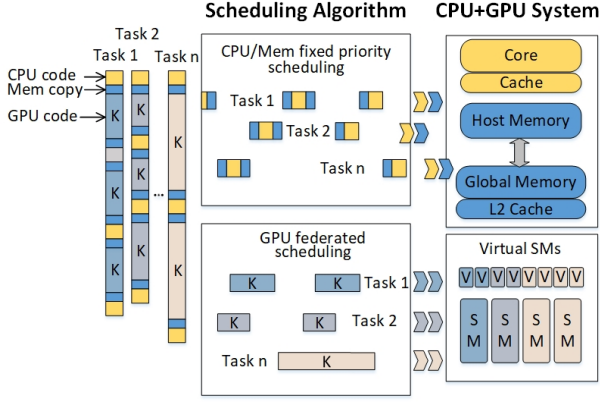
Task 2
Task 1
Task n
Scheduling Algorithm
CPU+GPU System
CPU code
Mem copy
GPU code
K
K
K
K
K
K
K
K
...
CPU/Mem fixed priority scheduling
Task 1
Task 2
Task n
Core
Cache
Host Memory
Global Memory
L2 Cache
GPU federated scheduling
K
K
Task 1
K
K
Task 2
Task n
K
Virtual SMs
V V V V V V V V
S M
S M
S M
S M